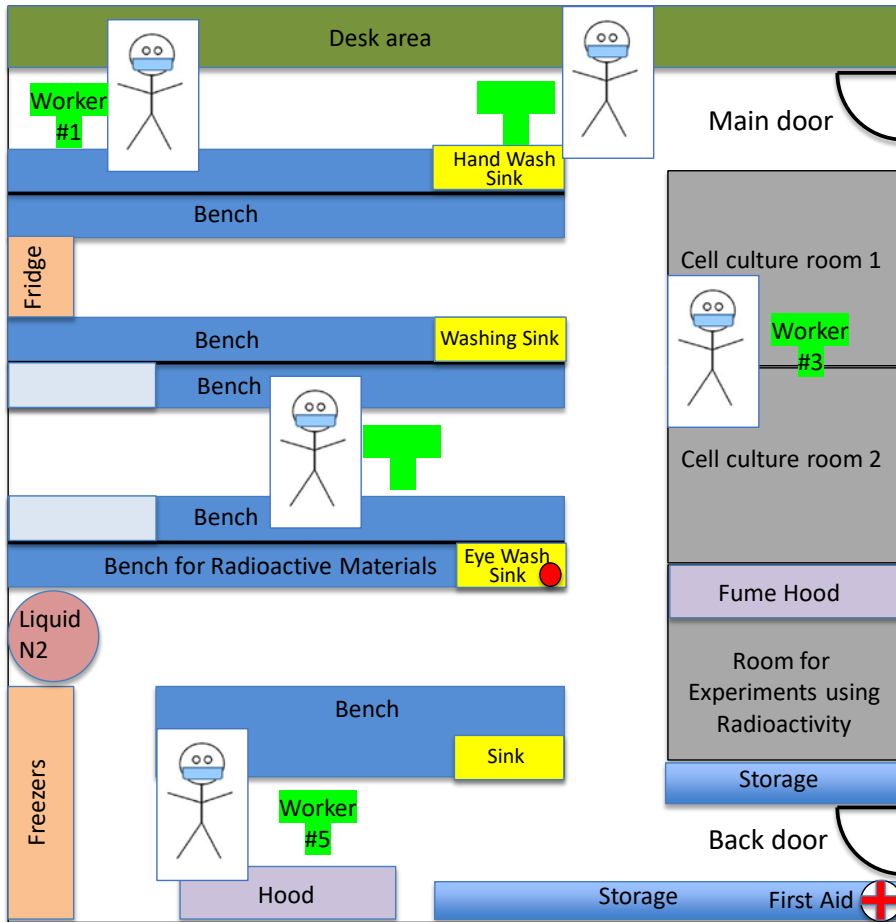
Desk area

Worker #1

Main door

Hand Wash Sink

Bench

Fridge

Cell culture room 1

Bench

Washing Sink

Worker #3

Bench

Cell culture room 2

Bench

Bench for Radioactive Materials

Eye Wash Sink

Fume Hood

Liquid N2

Room for Experiments using Radioactivity

Bench

Sink

Storage

Freezers

Worker #5

Back door

Hood

Storage

First Aid